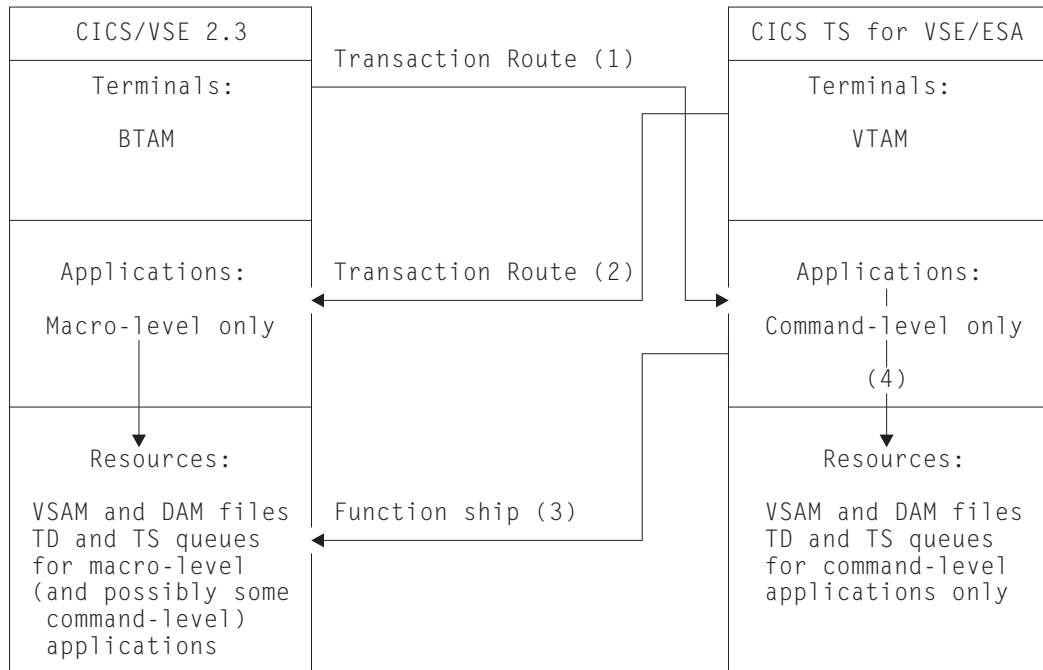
CICS/VSE 2.3

Terminals:

BTAM

Applications:

Macro-level only

Resources:

VSAM and DAM files TD and TS queues for macro-level (and possibly some command-level) applications

Transaction Route (1)

Transaction Route (2)

Function ship (3)

CICS TS for VSE/ESA

Terminals:

VTAM

Applications:

Command-level only

(4)

Resources:

VSAM and DAM files TD and TS queues for command-level applications only